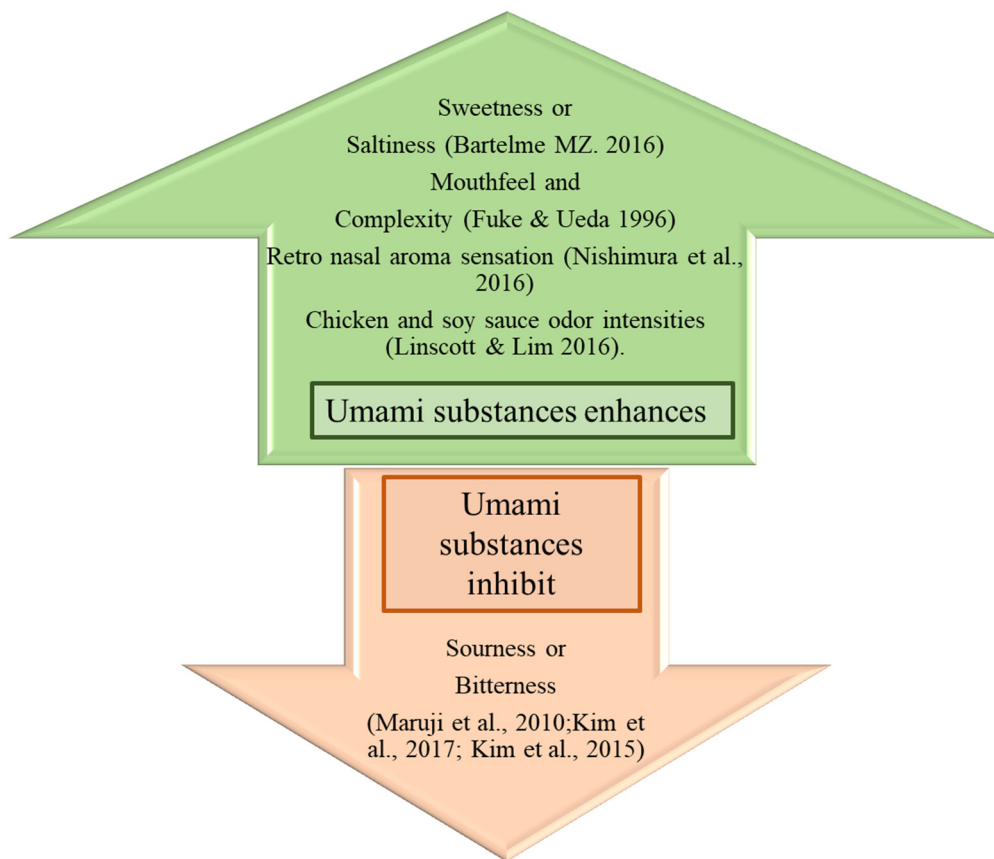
Sweetness or

Saltiness (Bartelme MZ. 2016)

Mouthfeel and

Complexity (Fuke & Ueda 1996)

Retro nasal aroma sensation (Nishimura et al., 2016)

Chicken and soy sauce odor intensities (Linscott & Lim 2016).

Umami substances enhances

Umami substances inhibit

Sourness or

Bitterness

(Maruji et al., 2010;Kim et al., 2017; Kim et al., 2015)